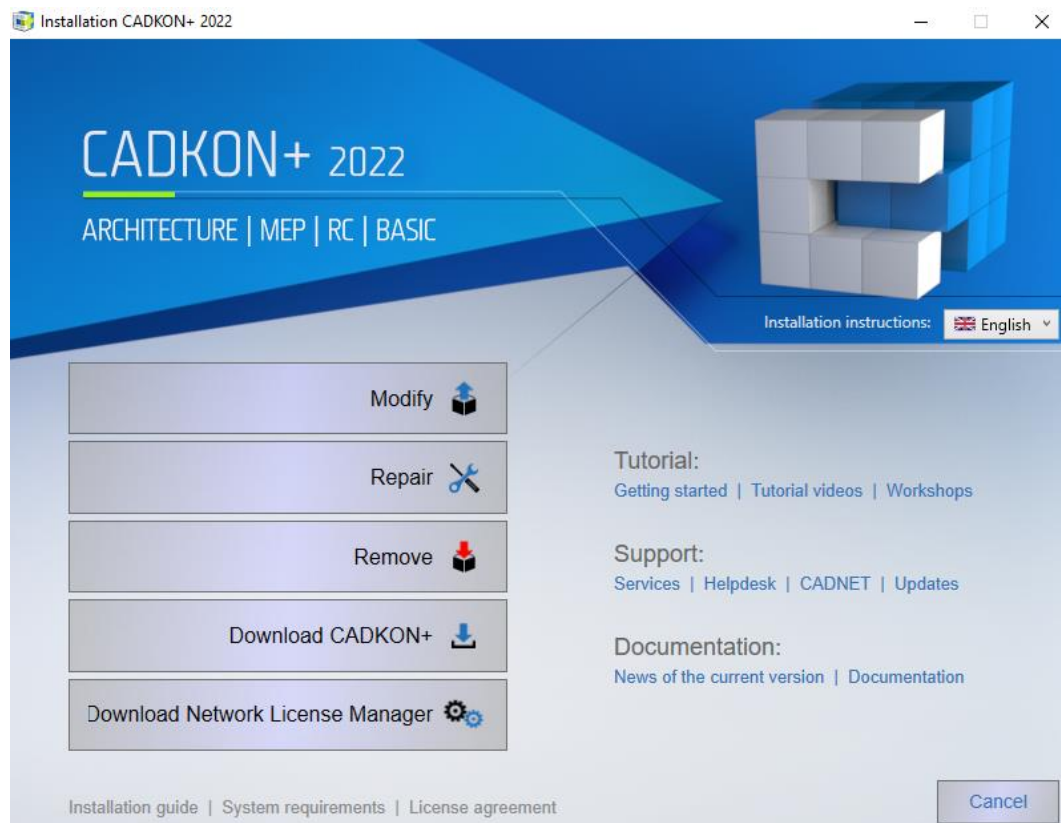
Installation CADKON+ 2022

CADKON+ 2022

ARCHITECTURE | MEP | RC | BASIC

Installation instructions: English

Modify

Repair

Remove

Download CADKON+

Download Network License Manager

Tutorial:
Getting started | Tutorial videos | Workshops

Support:
Services | Helpdesk | CADNET | Updates

Documentation:
News of the current version | Documentation

Installation guide | System requirements | License agreement

Cancel